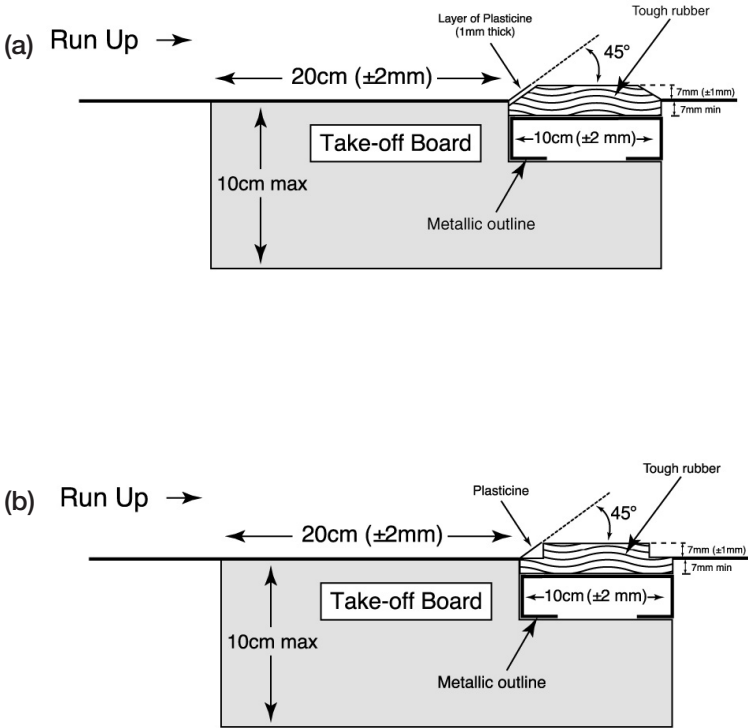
(a) Run Up →

Layer of Plasticine (1mm thick)

Tough rubber

45°

20cm (±2mm)

7mm (±1mm)

7mm min

Take-off Board

10cm (±2 mm)

10cm max

Metallic outline

(b) Run Up →

Plasticine

Tough rubber

45°

20cm (±2mm)

7mm (±1mm)

7mm min

Take-off Board

10cm (±2 mm)

10cm max

Metallic outline